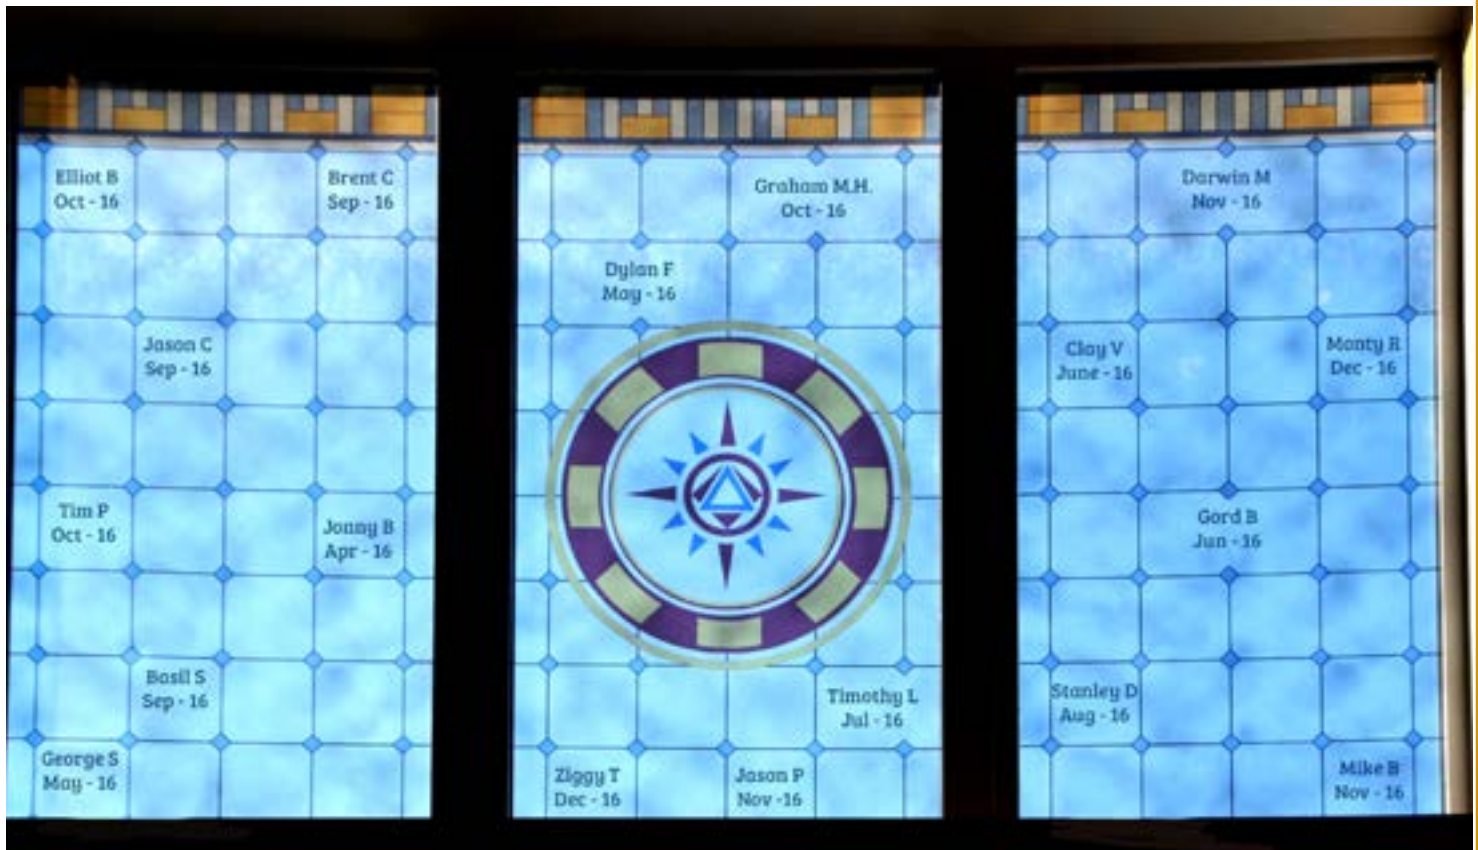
Elliot B
Oct - 16

Brent C
Sep - 16

Jason C
Sep - 16

Tim P
Oct - 16

Jonny B
Apr - 16

Basil S
Sep - 16

George S
May - 16

Graham M.H.
Oct - 16

Dylan F
May - 16

Timothy L
Jul - 16

Ziggy T
Dec - 16

Jason P
Nov - 16

Darwin M
Nov - 16

Clay V
June - 16

Monty R
Dec - 16

Gord B
Jun - 16

Stanley D
Aug - 16

Mike B
Nov - 16